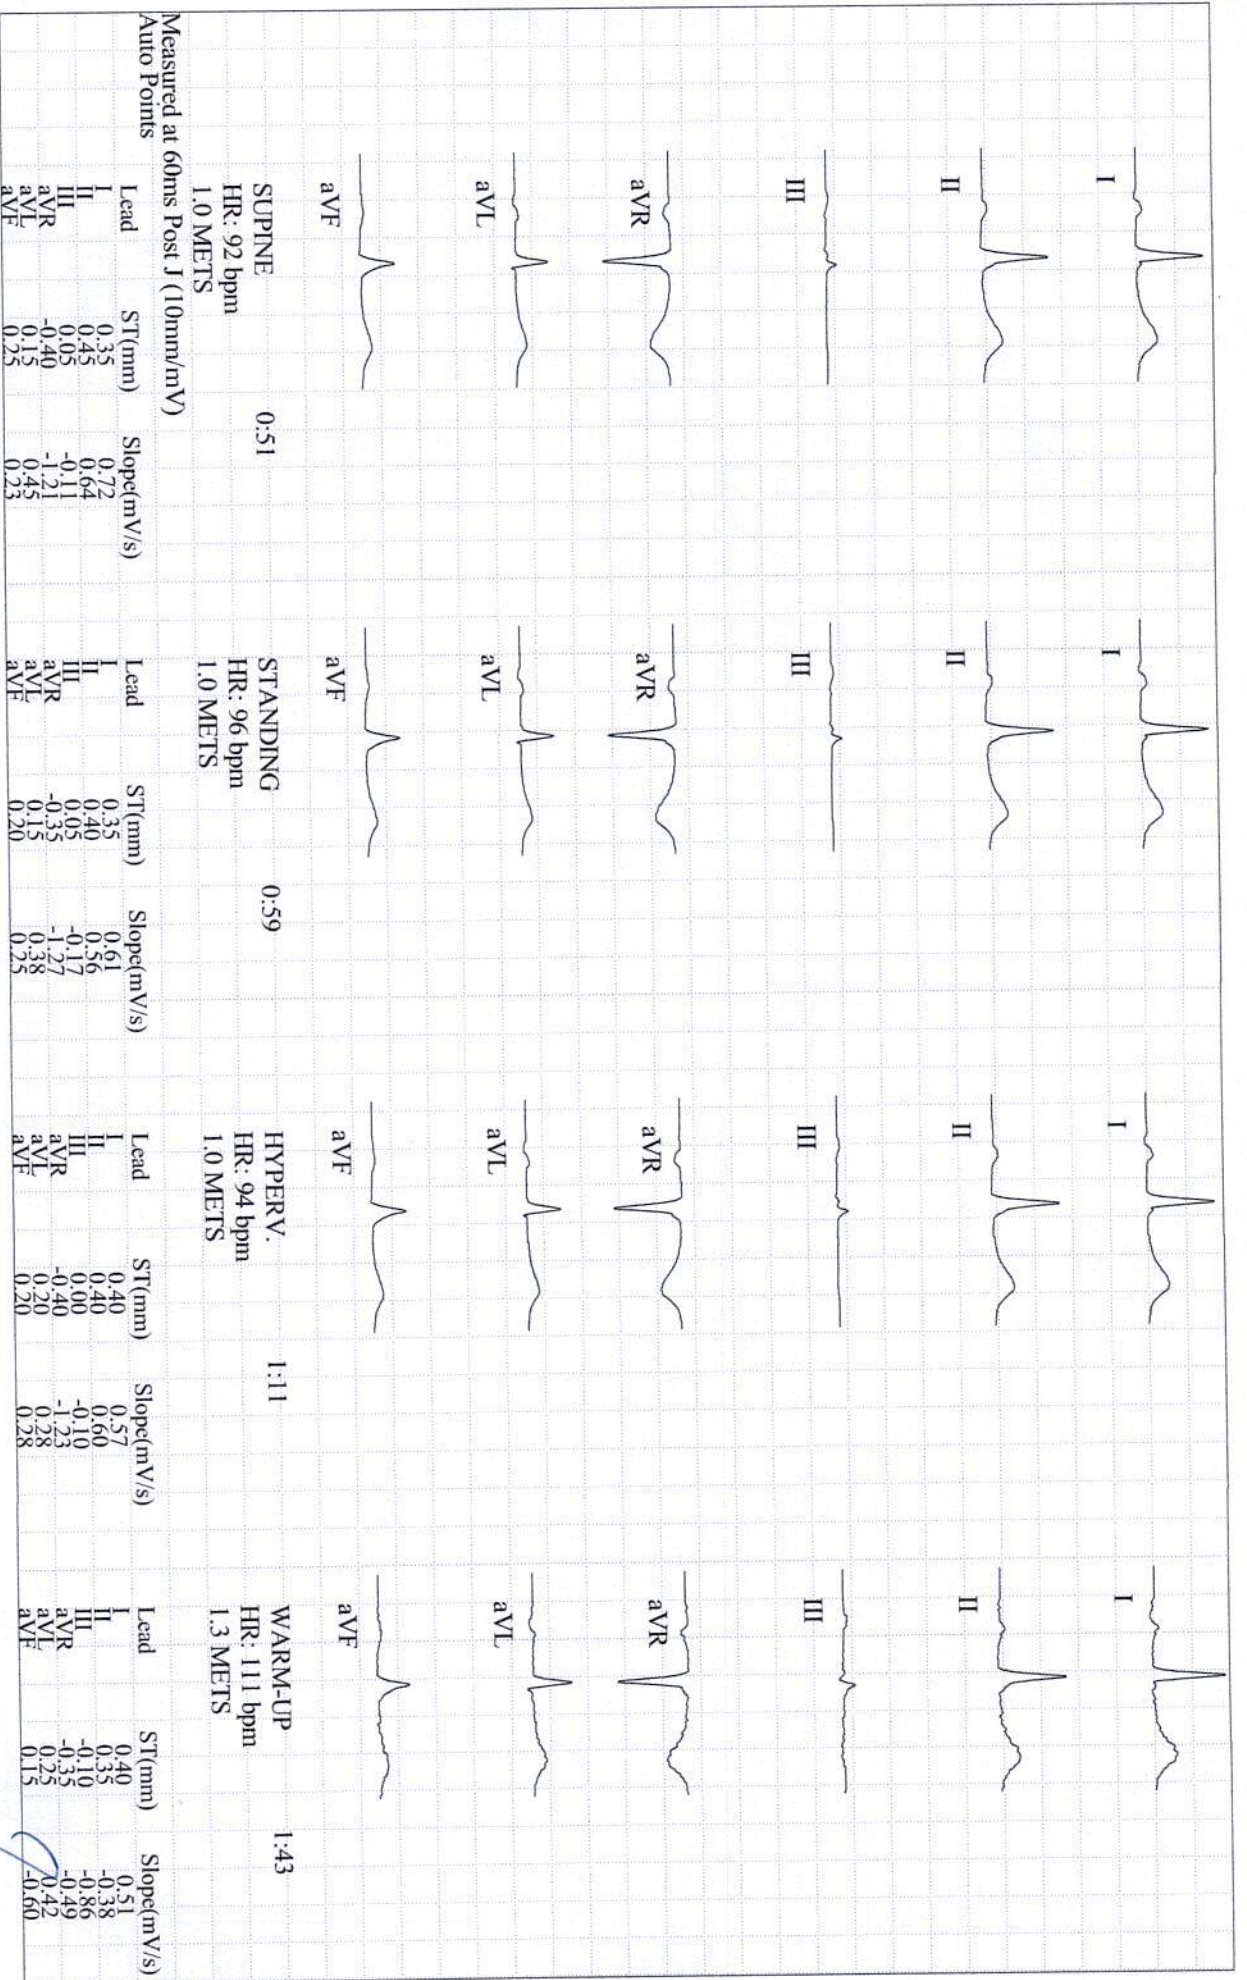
I
II
III
aVR
aVL
aVF

SUPINE 0:51
HR: 92 bpm
1.0 METS

| Lead | ST(mm) | Slope(mV/s) |
|---|---|---|
| I | 0.35 | 0.72 |
| II | 0.45 | 0.64 |
| III | 0.05 | -0.11 |
| aVR | -0.40 | -1.21 |
| aVL | 0.15 | 0.45 |
| aVF | 0.25 | 0.23 |

I
II
III
aVR
aVL
aVF

STANDING 0:59
HR: 96 bpm
1.0 METS

| Lead | ST(mm) | Slope(mV/s) |
|---|---|---|
| I | 0.35 | 0.61 |
| II | 0.40 | 0.56 |
| III | 0.05 | -0.17 |
| aVR | -0.35 | -1.27 |
| aVL | 0.15 | 0.38 |
| aVF | 0.20 | 0.25 |

I
II
III
aVR
aVL
aVF

HYPERV. 1:11
HR: 94 bpm
1.0 METS

| Lead | ST(mm) | Slope(mV/s) |
|---|---|---|
| I | 0.40 | 0.57 |
| II | 0.40 | 0.60 |
| III | 0.00 | -0.10 |
| aVR | -0.40 | -1.23 |
| aVL | 0.20 | 0.28 |
| aVF | 0.20 | 0.28 |

I
II
III
aVR
aVL
aVF

WARM-UP 1:43
HR: 111 bpm
1.3 METS

| Lead | ST(mm) | Slope(mV/s) |
|---|---|---|
| I | 0.40 | 0.51 |
| II | 0.35 | -0.38 |
| III | -0.10 | -0.86 |
| aVR | -0.35 | -0.49 |
| aVL | 0.25 | 0.42 |
| aVF | 0.15 | -0.60 |

Measured at 60ms Post J (10mm/mV)
Auto Points